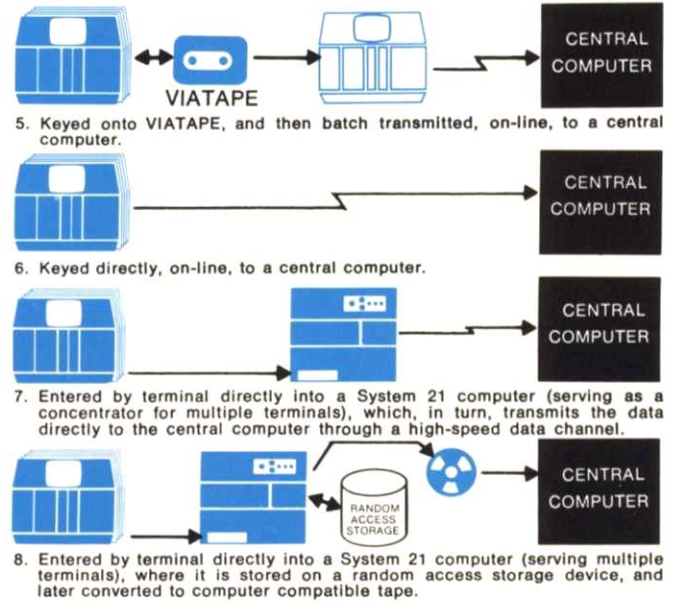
VIATAPE

CENTRAL COMPUTER

5. Keyed onto VIATAPE, and then batch transmitted, on-line, to a central computer.

CENTRAL COMPUTER

6. Keyed directly, on-line, to a central computer.

CENTRAL COMPUTER

7. Entered by terminal directly into a System 21 computer (serving as a concentrator for multiple terminals), which, in turn, transmits the data directly to the central computer through a high-speed data channel.

RANDOM ACCESS STORAGE

CENTRAL COMPUTER

8. Entered by terminal directly into a System 21 computer (serving multiple terminals), where it is stored on a random access storage device, and later converted to computer compatible tape.